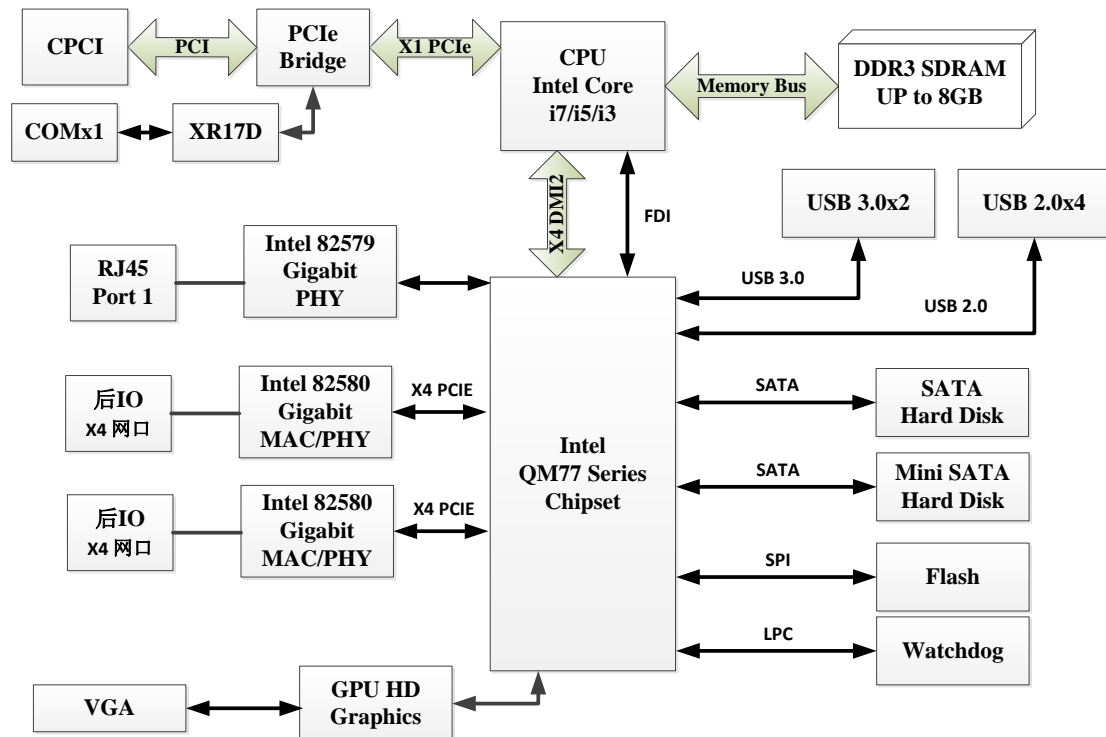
CPCI

PCI

PCIe Bridge

X1 PCIe

CPU Intel Core i7/i5/i3

Memory Bus

DDR3 SDRAM UP to 8GB

COMx1

XR17D

X4 DMI2

FDI

USB 3.0x2

USB 2.0x4

RJ45 Port 1

Intel 82579 Gigabit PHY

USB 3.0

USB 2.0

后IO X4 网口

Intel 82580 Gigabit MAC/PHY

X4 PCIE

SATA

SATA Hard Disk

Intel QM77 Series Chipset

SATA

Mini SATA Hard Disk

后IO X4 网口

Intel 82580 Gigabit MAC/PHY

X4 PCIE

SPI

Flash

LPC

Watchdog

VGA

GPU HD Graphics